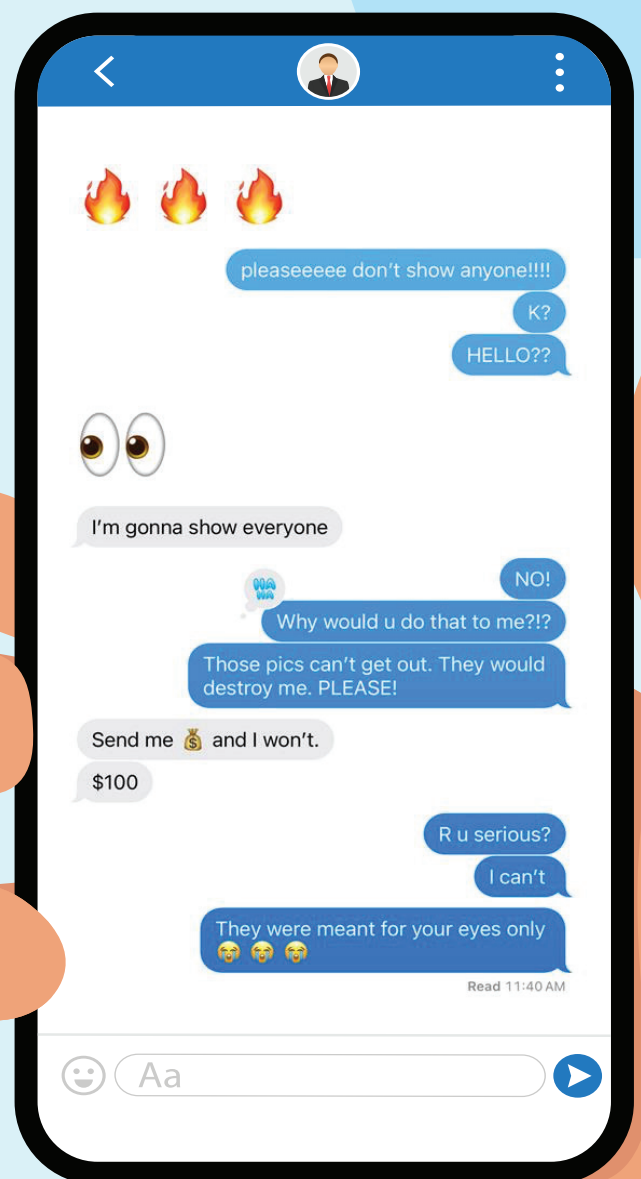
🔥🔥🔥

pleaseeeee don't show anyone!!!!

K?

HELLO??

👀

I'm gonna show everyone

NO!

Why would u do that to me?!?

Those pics can't get out. They would destroy me. PLEASE!

Send me 💰 and I won't.

$100

R u serious?

I can't

They were meant for your eyes only 😭😭😭

Read 11:40 AM

Aa